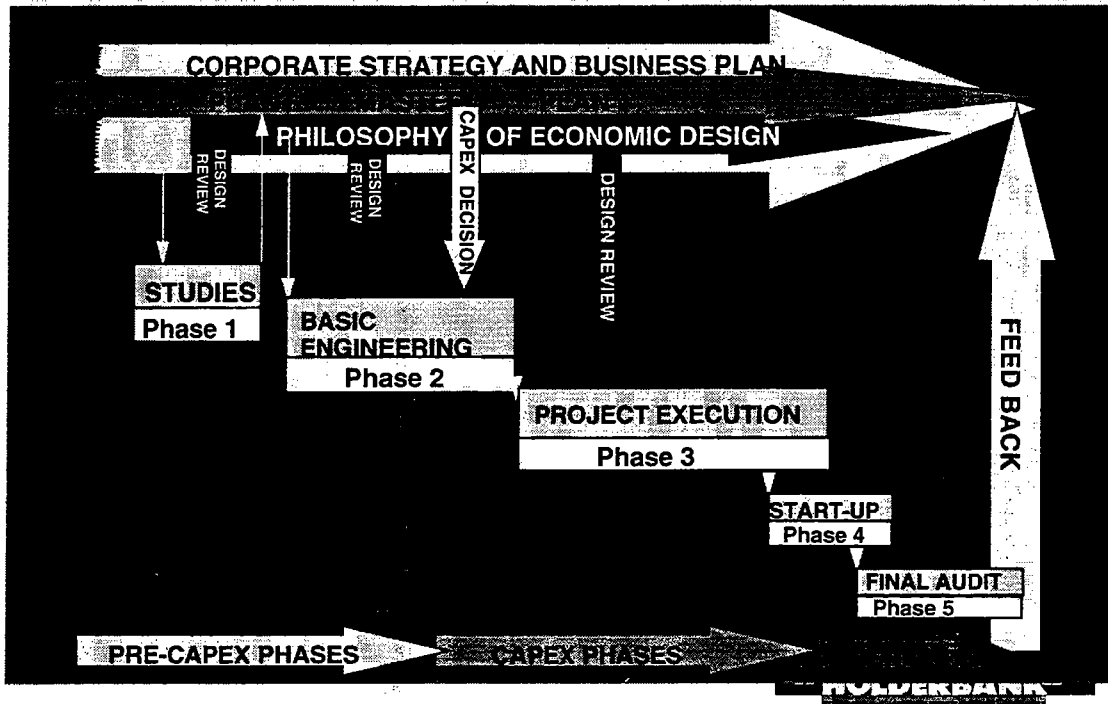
CORPORATE STRATEGY AND BUSINESS PLAN

PHILOSOPHY OF ECONOMIC DESIGN

DESIGN REVIEW

DESIGN REVIEW

CAPEX DECISION

DESIGN REVIEW

STUDIES
Phase 1

BASIC ENGINEERING
Phase 2

PROJECT EXECUTION
Phase 3

START-UP
Phase 4

FINAL AUDIT
Phase 5

FEED BACK

PRE-CAPEX PHASES

CAPEX PHASES

HOLDERBANK